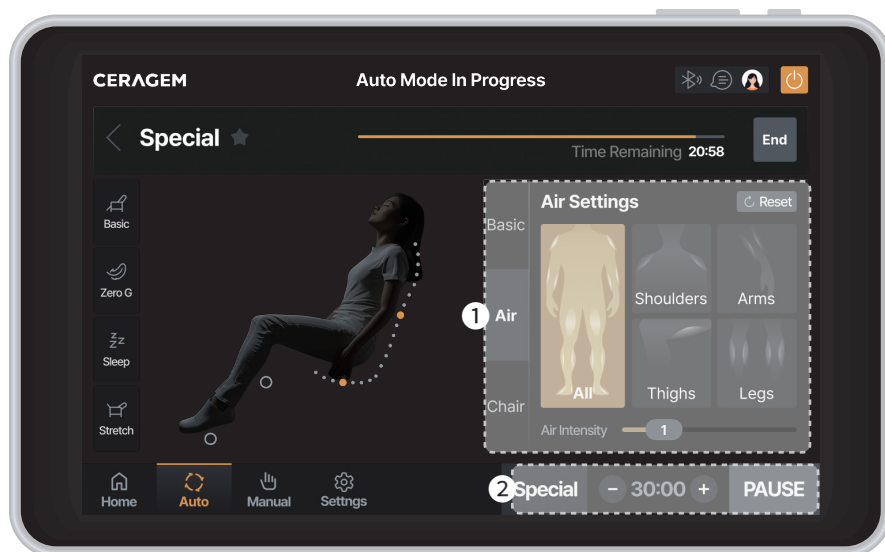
CERAGEM

Auto Mode In Progress

Special

Time Remaining 20:58

End

Basic

Zero G

Sleep

Stretch

Basic

1 Air

Chair

Air Settings

Reset

All

Shoulders

Arms

Thighs

Legs

Air Intensity 1

Home

Auto

Manual

Settings

2 Special

− 30:00 +

PAUSE